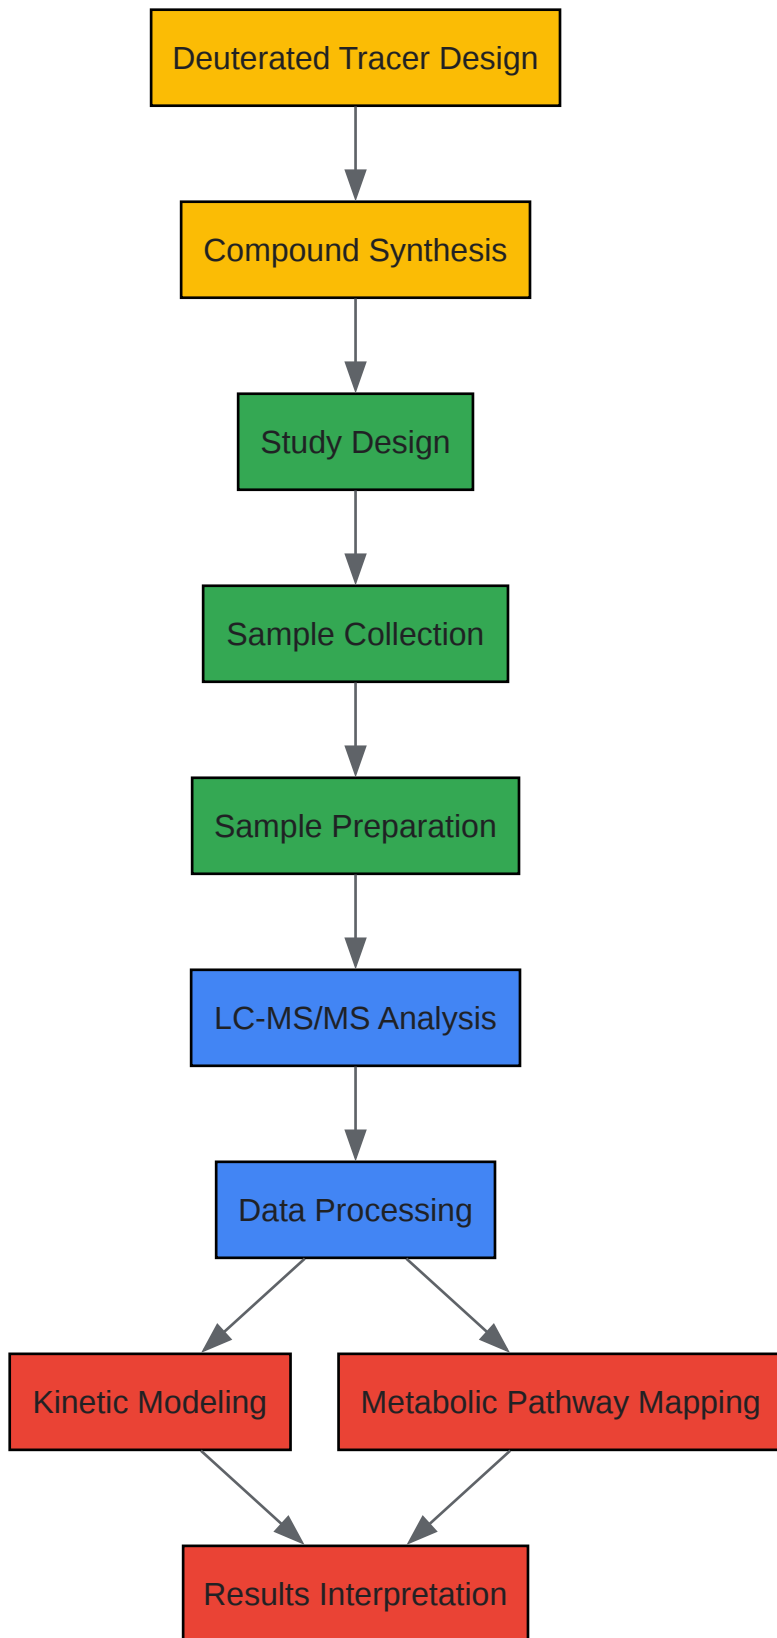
Deuterated Tracer Design

Compound Synthesis

Study Design

Sample Collection

Sample Preparation

LC-MS/MS Analysis

Data Processing

Kinetic Modeling

Metabolic Pathway Mapping

Results Interpretation